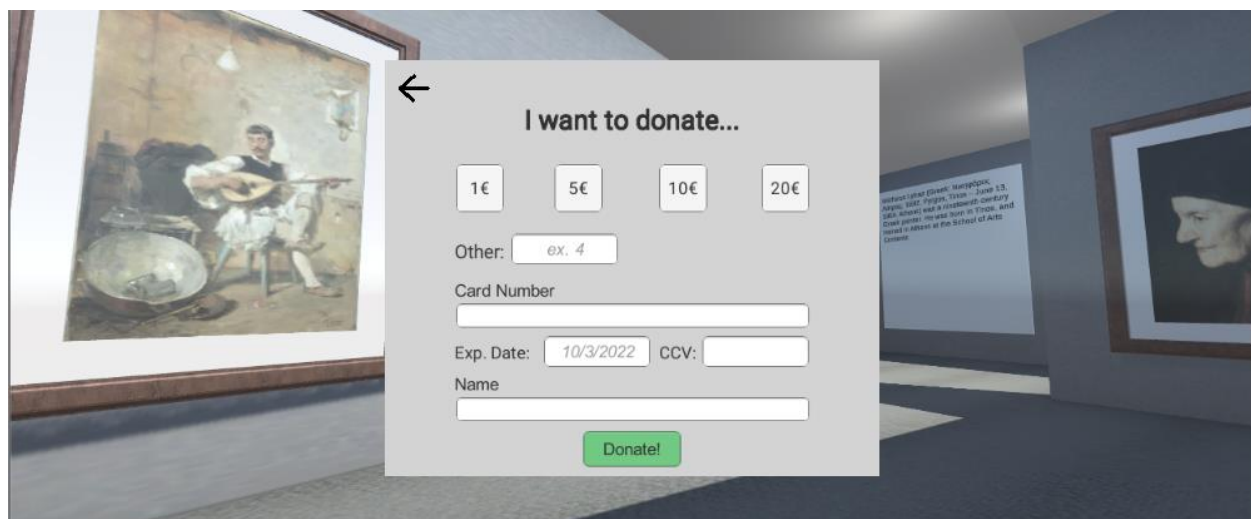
←

I want to donate...

1€

5€

10€

20€

Other: ex. 4

Card Number

Exp. Date: 10/3/2022 CCV:

Name

Donate!

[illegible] Lytras (Greek: Νικηφόρος Λύτρας; 1832, Pyrgos, Tinos – June 13, 1904, Athens) was a nineteenth century Greek painter. He was born in Tinos, and trained in Athens at the School of Arts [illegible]